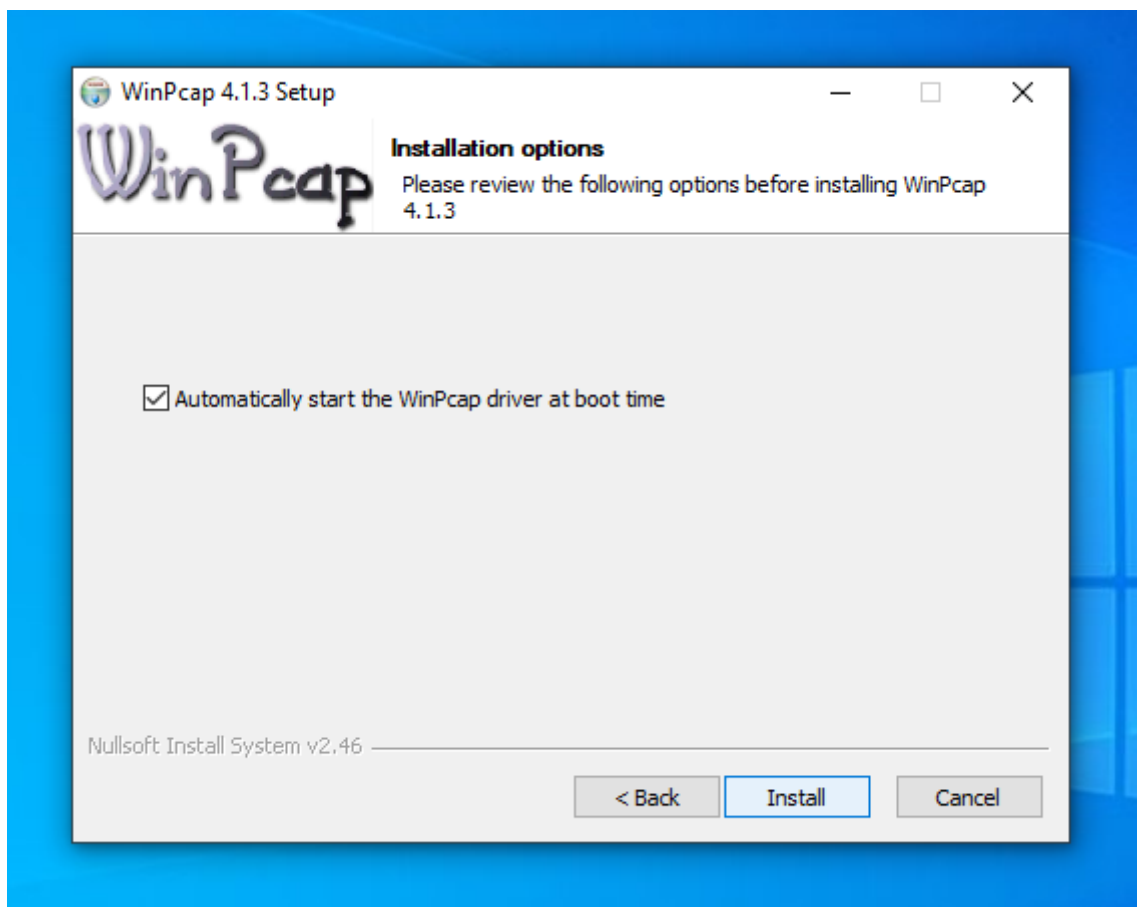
WinPcap 4.1.3 Setup

WinPcap

Installation options

Please review the following options before installing WinPcap 4.1.3

Automatically start the WinPcap driver at boot time

Nullsoft Install System v2.46

< Back

Install

Cancel